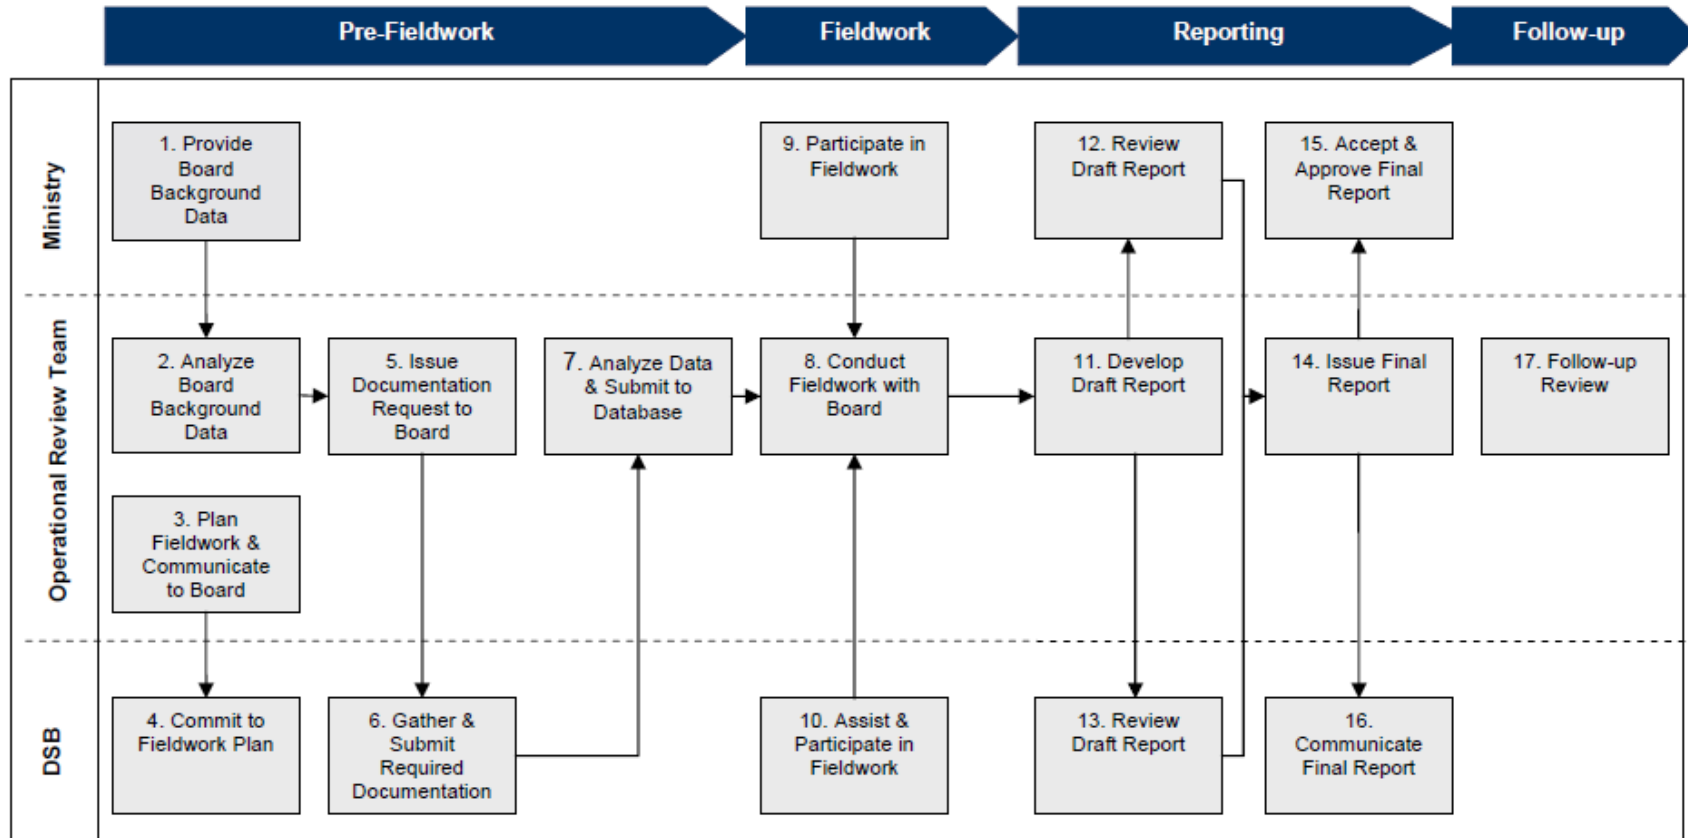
Pre-Fieldwork

Fieldwork

Reporting

Follow-up

Ministry

Operational Review Team

DSB

1. Provide Board Background Data

9. Participate in Fieldwork

12. Review Draft Report

15. Accept & Approve Final Report

2. Analyze Board Background Data

5. Issue Documentation Request to Board

7. Analyze Data & Submit to Database

8. Conduct Fieldwork with Board

11. Develop Draft Report

14. Issue Final Report

17. Follow-up Review

3. Plan Fieldwork & Communicate to Board

4. Commit to Fieldwork Plan

6. Gather & Submit Required Documentation

10. Assist & Participate in Fieldwork

13. Review Draft Report

16. Communicate Final Report